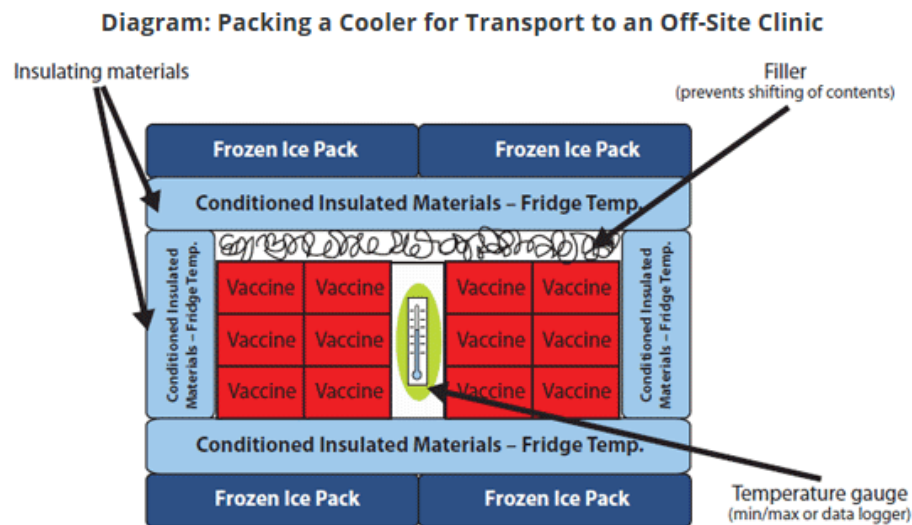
Diagram: Packing a Cooler for Transport to an Off-Site Clinic

Insulating materials

Filler
(prevents shifting of contents)

Frozen Ice Pack

Frozen Ice Pack

Conditioned Insulated Materials – Fridge Temp.

Conditioned Insulated Materials – Fridge Temp.

Vaccine

Vaccine

Vaccine

Vaccine

Vaccine

Vaccine

Vaccine

Vaccine

Vaccine

Vaccine

Vaccine

Vaccine

Conditioned Insulated Materials – Fridge Temp.

Conditioned Insulated Materials – Fridge Temp.

Frozen Ice Pack

Frozen Ice Pack

Temperature gauge
(min/max or data logger)